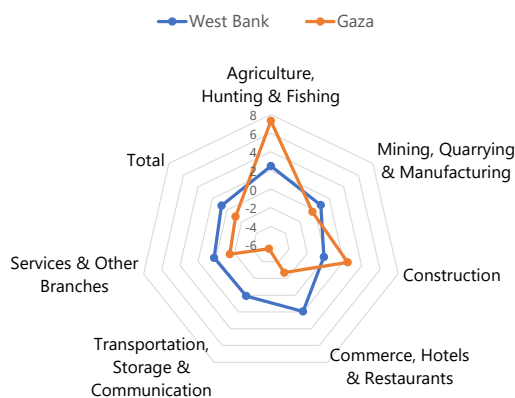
West Bank
Gaza

Agriculture, Hunting & Fishing

8
6
4
2
0
-2
-4
-6

Mining, Quarrying & Manufacturing

Construction

Commerce, Hotels & Restaurants

Transportation, Storage & Communication

Services & Other Branches

Total